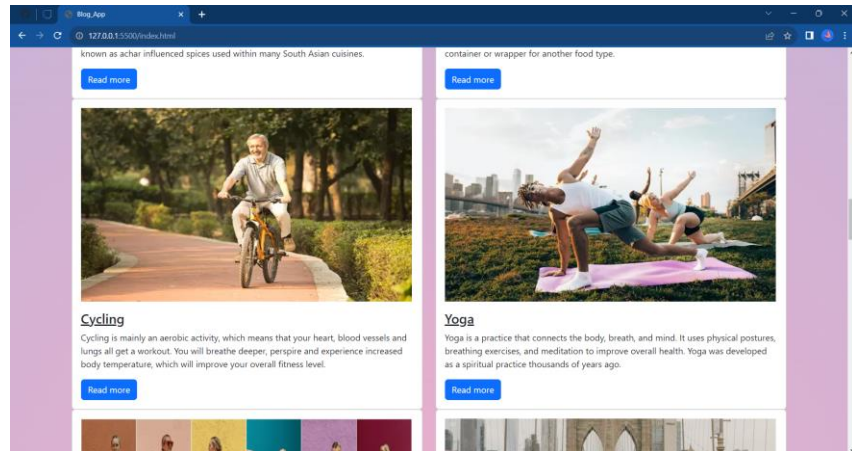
Blog_App
127.0.0.1:5500/index.html

known as achar influenced spices used within many South Asian cuisines.

Read more

container or wrapper for another food type.

Read more

Cycling

Cycling is mainly an aerobic activity, which means that your heart, blood vessels and lungs all get a workout. You will breathe deeper, perspire and experience increased body temperature, which will improve your overall fitness level.

Read more

Yoga

Yoga is a practice that connects the body, breath, and mind. It uses physical postures, breathing exercises, and meditation to improve overall health. Yoga was developed as a spiritual practice thousands of years ago.

Read more